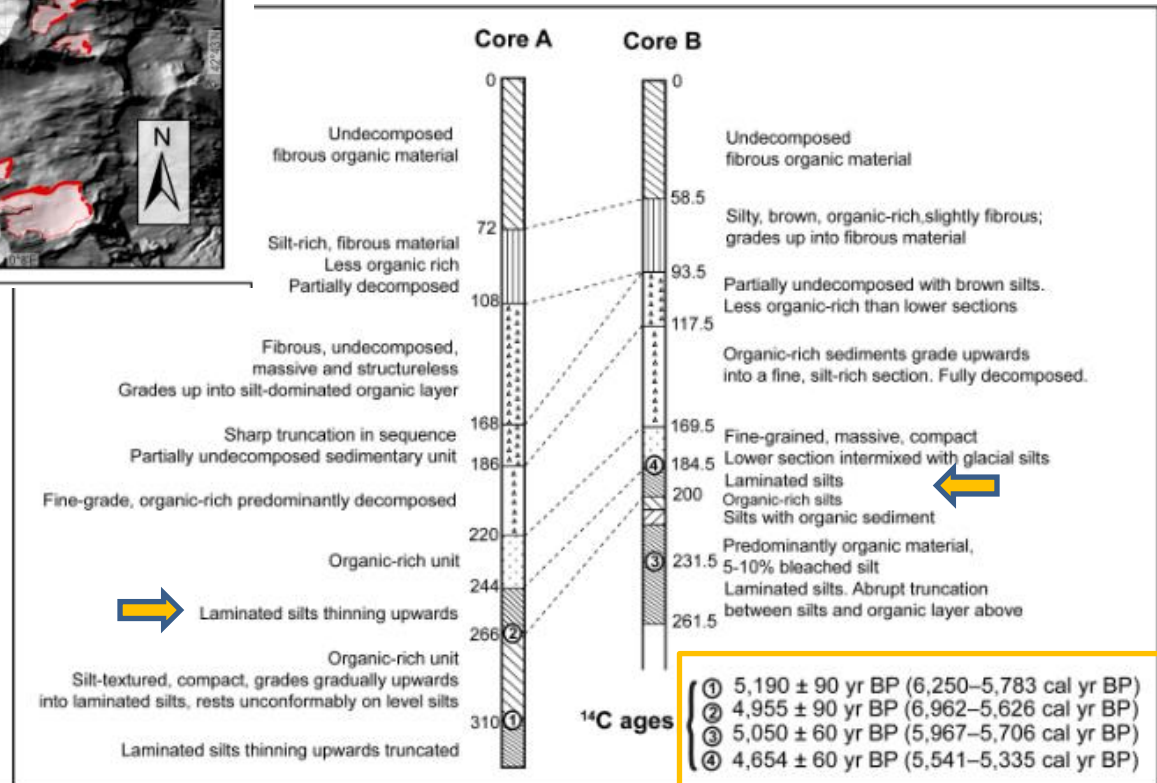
N

Core A

0

Undecomposed fibrous organic material

72

Silt-rich, fibrous material
Less organic rich
Partially decomposed

108

Fibrous, undecomposed, massive and structureless
Grades up into silt-dominated organic layer

168

Sharp truncation in sequence
Partially undecomposed sedimentary unit

186

Fine-grade, organic-rich predominantly decomposed

220

Organic-rich unit

244

Laminated silts thinning upwards

266 ②

Organic-rich unit
Silt-textured, compact, grades gradually upwards into laminated silts, rests unconformably on level silts

310 ①

Laminated silts thinning upwards truncated

Core B

0

Undecomposed fibrous organic material

58.5

Silty, brown, organic-rich,slightly fibrous; grades up into fibrous material

93.5

Partially undecomposed with brown silts.
Less organic-rich than lower sections

117.5

Organic-rich sediments grade upwards into a fine, silt-rich section. Fully decomposed.

169.5

Fine-grained, massive, compact
Lower section intermixed with glacial silts

④ 184.5

Laminated silts

200

Organic-rich silts
Silts with organic sediment

Predominantly organic material, 5-10% bleached silt

③ 231.5

Laminated silts. Abrupt truncation between silts and organic layer above

261.5

$^{14}$C ages
① 5,190 ± 90 yr BP (6,250–5,783 cal yr BP)
② 4,955 ± 90 yr BP (6,962–5,626 cal yr BP)
③ 5,050 ± 60 yr BP (5,967–5,706 cal yr BP)
④ 4,654 ± 60 yr BP (5,541–5,335 cal yr BP)